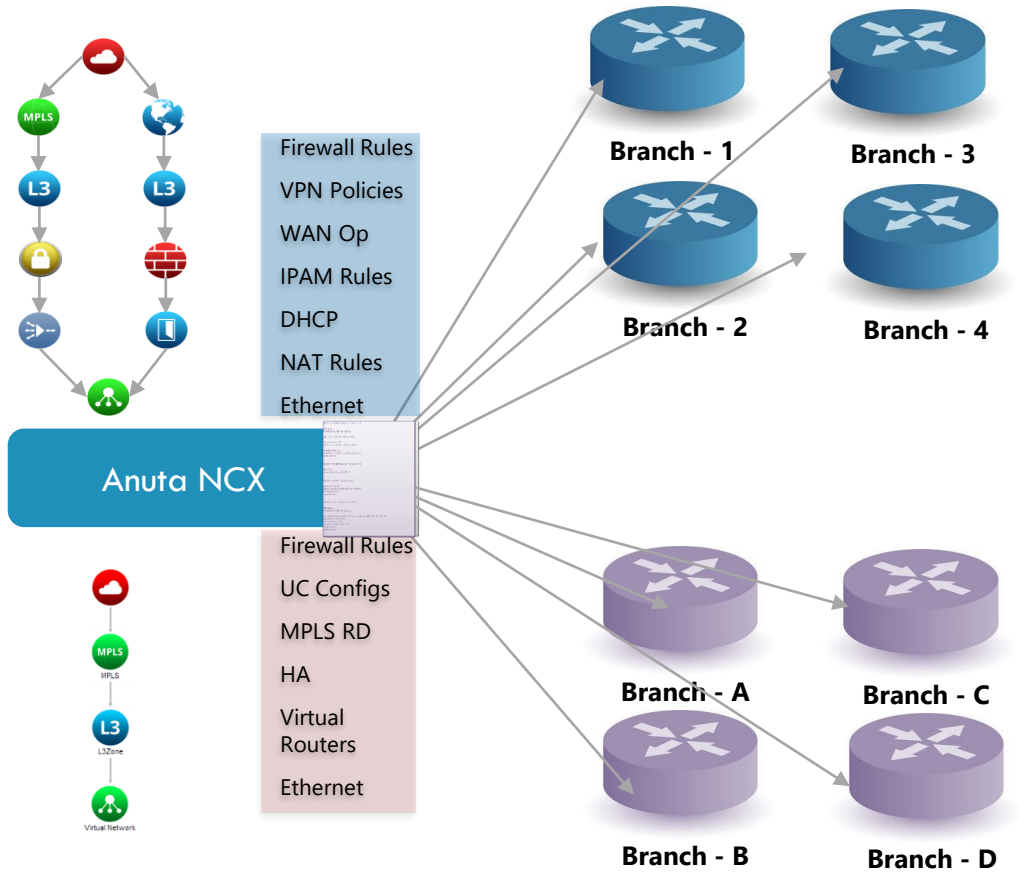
MPLS
L3
L3

Firewall Rules
VPN Policies
WAN Op
IPAM Rules
DHCP
NAT Rules
Ethernet

Anuta NCX

Firewall Rules
UC Configs
MPLS RD
HA
Virtual Routers
Ethernet

MPLS
MPLS
L3
L3Zone
Virtual Network

Branch - 1
Branch - 3
Branch - 2
Branch - 4
Branch - A
Branch - C
Branch - B
Branch - D